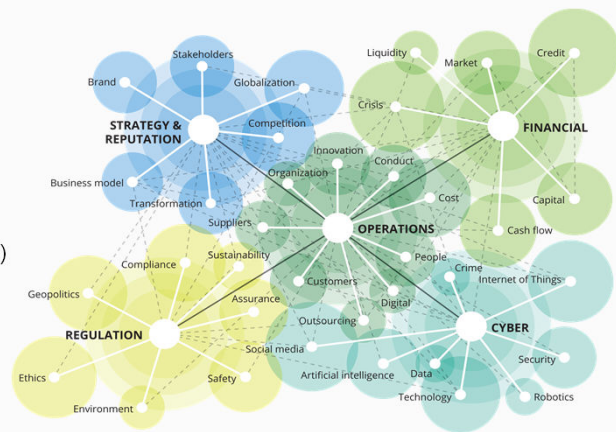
Stakeholders
Brand
Globalization
STRATEGY & REPUTATION
Competition
Business model
Transformation
Liquidity
Market
Credit
Crisis
FINANCIAL
Innovation
Conduct
Organization
Cost
Capital
Suppliers
OPERATIONS
Cash flow
Compliance
Sustainability
People
Crime
Geopolitics
Customers
Internet of Things
Assurance
Digital
Outsourcing
CYBER
REGULATION
Social media
Security
Ethics
Safety
Artificial intelligence
Data
Environment
Technology
Robotics
)